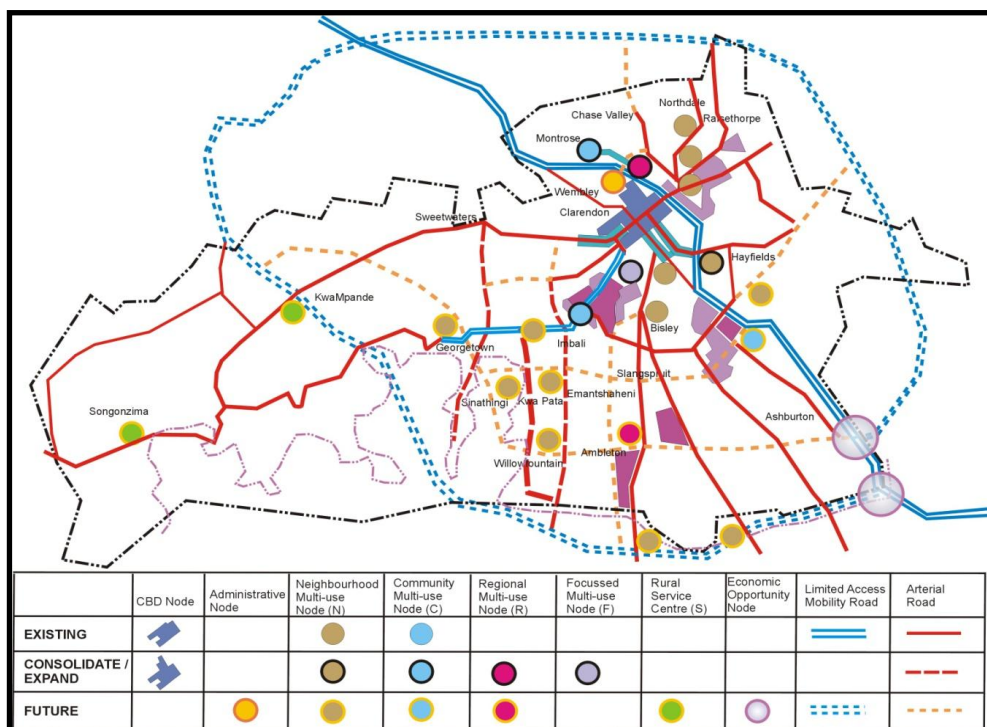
Northdale
Chase Valley
Raisethorpe
Montrose
Wembley
Clarendon
Sweetwaters
Hayfields
KwaMpande
Georgetown
Bisley
Imbali
Slangspruit
Sinathingi
Kwa Pata
Emantshaheni
Songonzima
Ashburton
Ambleton
Willowfountain

| | CBD Node | Administrative Node | Neighbourhood Multi-use Node (N) | Community Multi-use Node (C) | Regional Multi-use Node (R) | Focussed Multi-use Node (F) | Rural Service Centre (S) | Economic Opportunity Node | Limited Access Mobility Road | Arterial Road |
|---|---|---|---|---|---|---|---|---|---|---|
| EXISTING | | | | | | | | | | |
| CONSOLIDATE / EXPAND | | | | | | | | | | |
| FUTURE | | | | | | | | | | |